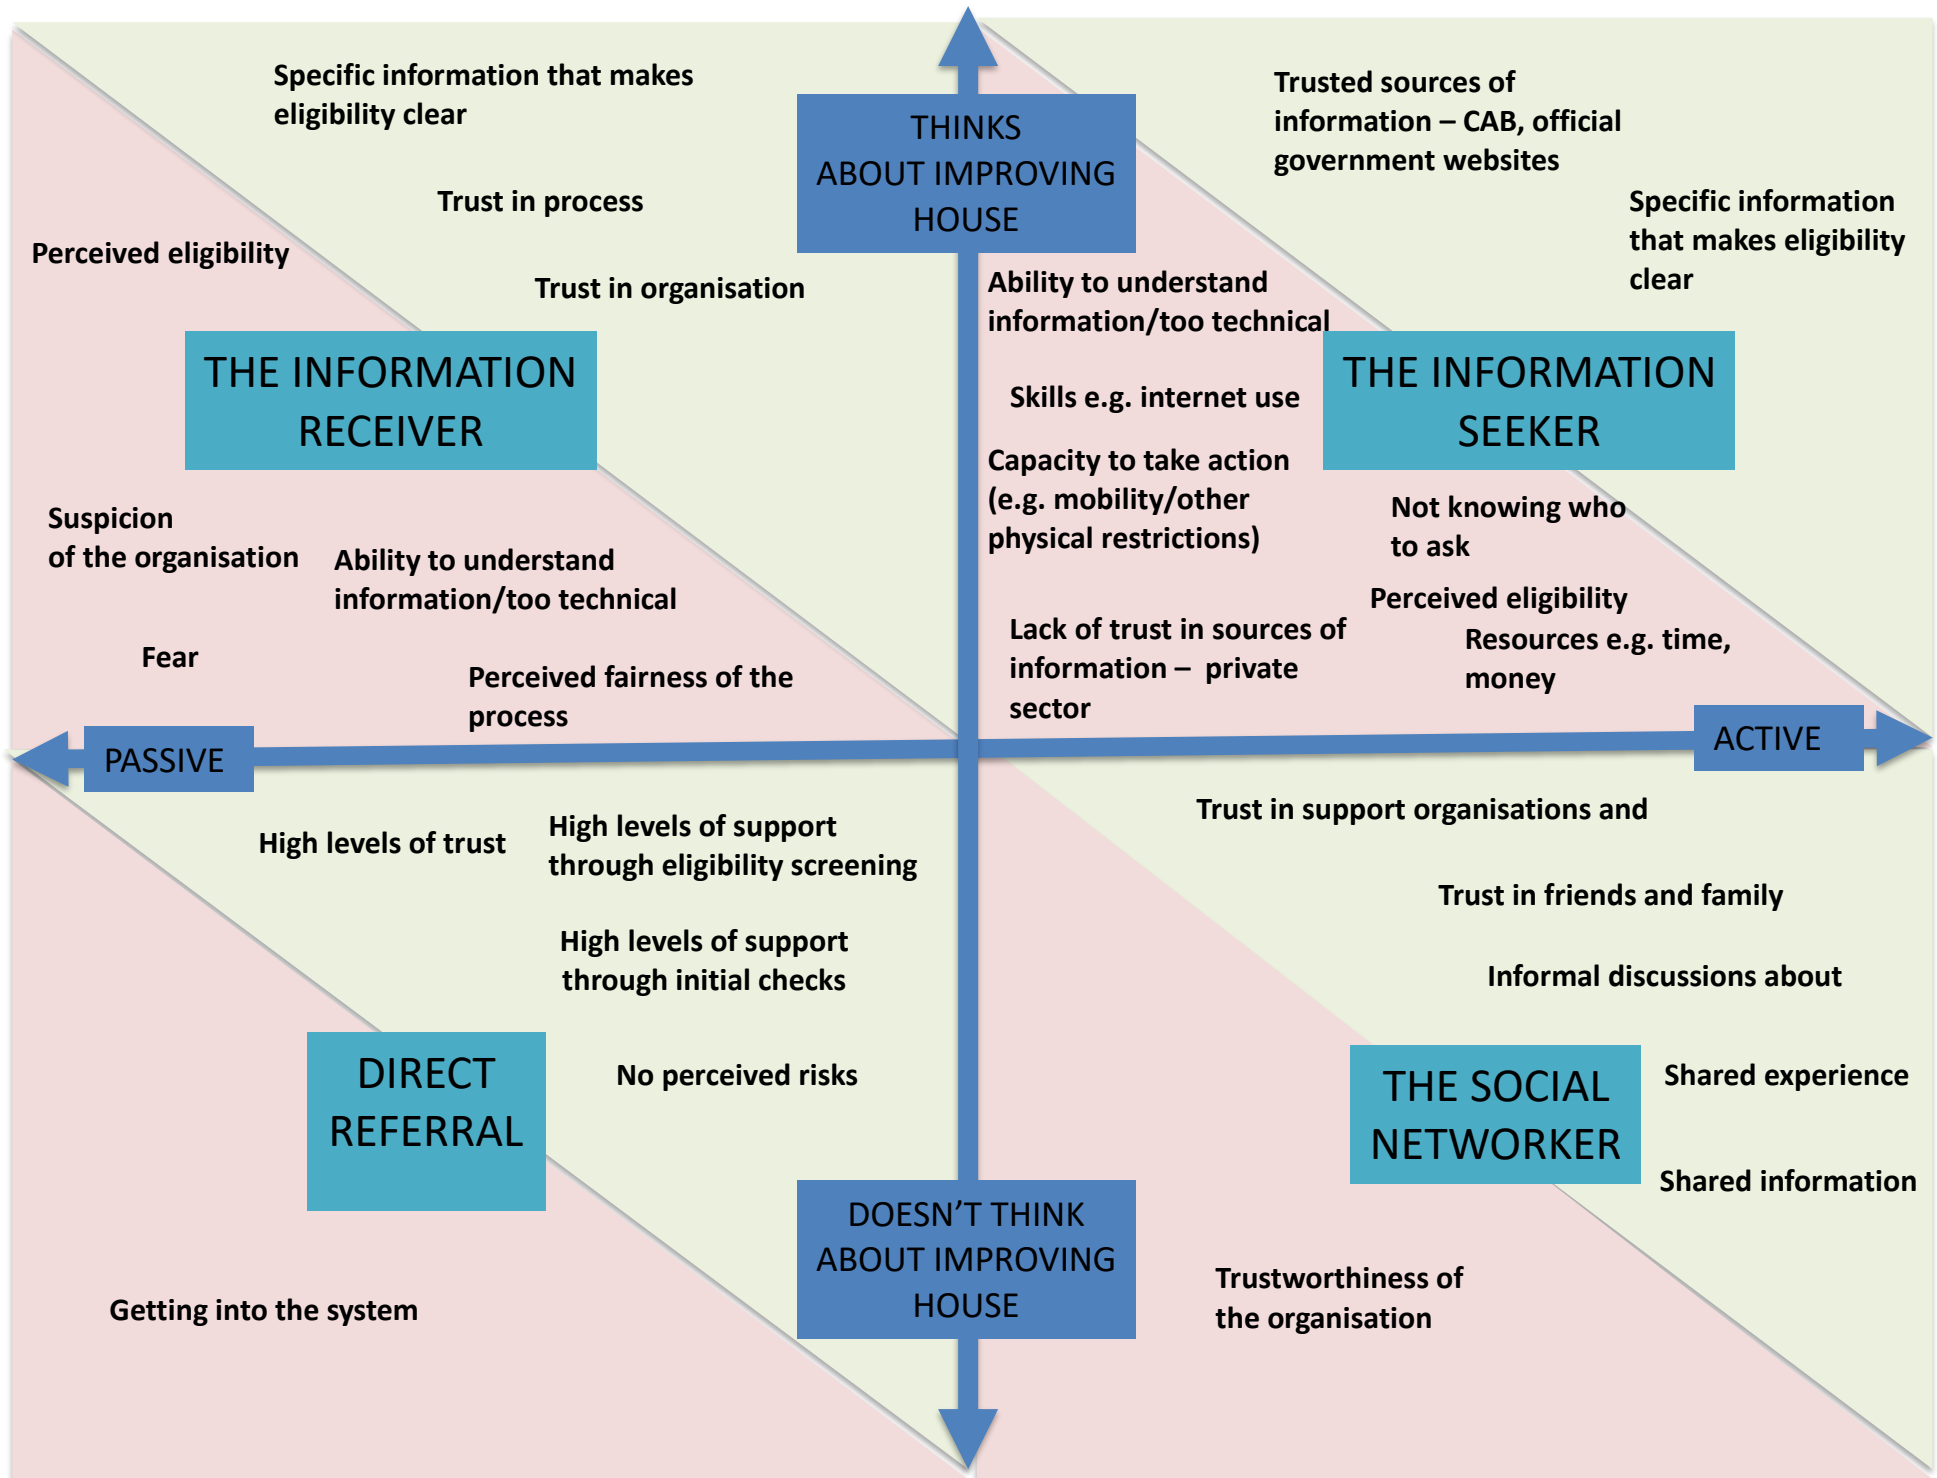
Specific information that makes eligibility clear

THINKS ABOUT IMPROVING HOUSE

Trusted sources of information – CAB, official government websites

Trust in process

Specific information that makes eligibility clear

Perceived eligibility

Trust in organisation

Ability to understand information/too technical

THE INFORMATION RECEIVER

Skills e.g. internet use

THE INFORMATION SEEKER

Capacity to take action (e.g. mobility/other physical restrictions)

Suspicion of the organisation

Ability to understand information/too technical

Not knowing who to ask

Perceived eligibility

Fear

Lack of trust in sources of information – private sector

Resources e.g. time, money

Perceived fairness of the process

PASSIVE

ACTIVE

Trust in support organisations and

High levels of trust

High levels of support through eligibility screening

Trust in friends and family

High levels of support through initial checks

Informal discussions about

DIRECT REFERRAL

No perceived risks

THE SOCIAL NETWORKER

Shared experience

Shared information

DOESN'T THINK ABOUT IMPROVING HOUSE

Trustworthiness of the organisation

Getting into the system